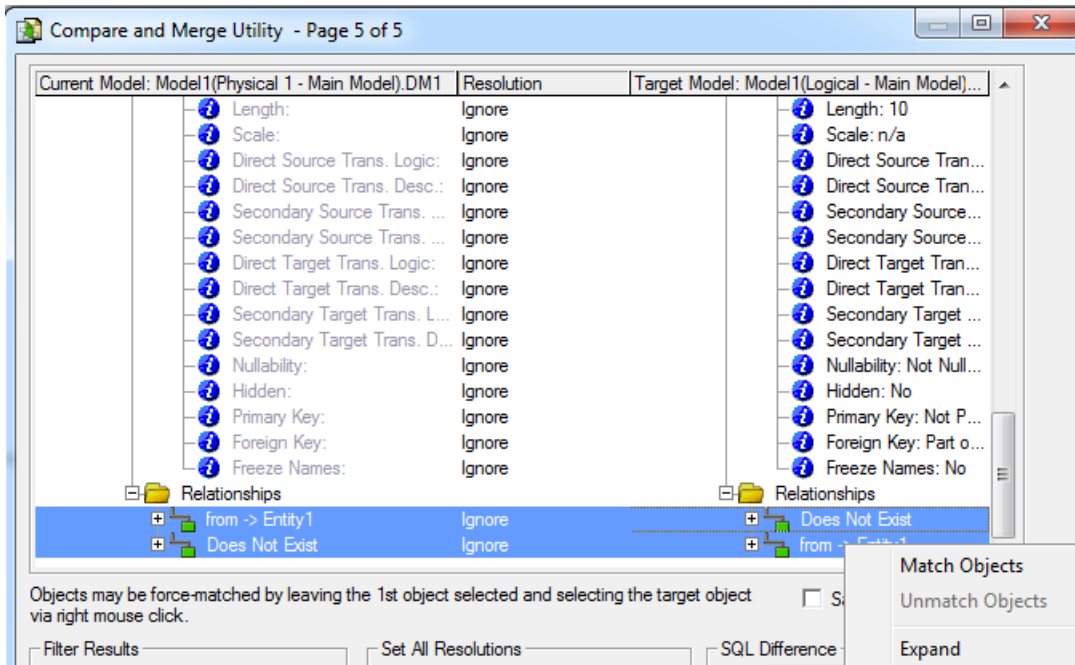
Compare and Merge Utility - Page 5 of 5

| Current Model: Model1(Physical 1 - Main Model).DM1 | Resolution | Target Model: Model1(Logical - Main Model)... |
|---|---|---|
| Length: | Ignore | Length: 10 |
| Scale: | Ignore | Scale: n/a |
| Direct Source Trans. Logic: | Ignore | Direct Source Tran... |
| Direct Source Trans. Desc.: | Ignore | Direct Source Tran... |
| Secondary Source Trans. ... | Ignore | Secondary Source... |
| Secondary Source Trans. ... | Ignore | Secondary Source... |
| Direct Target Trans. Logic: | Ignore | Direct Target Tran... |
| Direct Target Trans. Desc.: | Ignore | Direct Target Tran... |
| Secondary Target Trans. L... | Ignore | Secondary Target ... |
| Secondary Target Trans. D... | Ignore | Secondary Target ... |
| Nullability: | Ignore | Nullability: Not Null... |
| Hidden: | Ignore | Hidden: No |
| Primary Key: | Ignore | Primary Key: Not P... |
| Foreign Key: | Ignore | Foreign Key: Part o... |
| Freeze Names: | Ignore | Freeze Names: No |
| Relationships | | Relationships |
| from -> Entity1 | Ignore | Does Not Exist |
| Does Not Exist | Ignore | from -> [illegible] |

Objects may be force-matched by leaving the 1st object selected and selecting the target object via right mouse click.

S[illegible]

Match Objects
Unmatch Objects
Expand

Filter Results
Set All Resolutions
SQL Difference